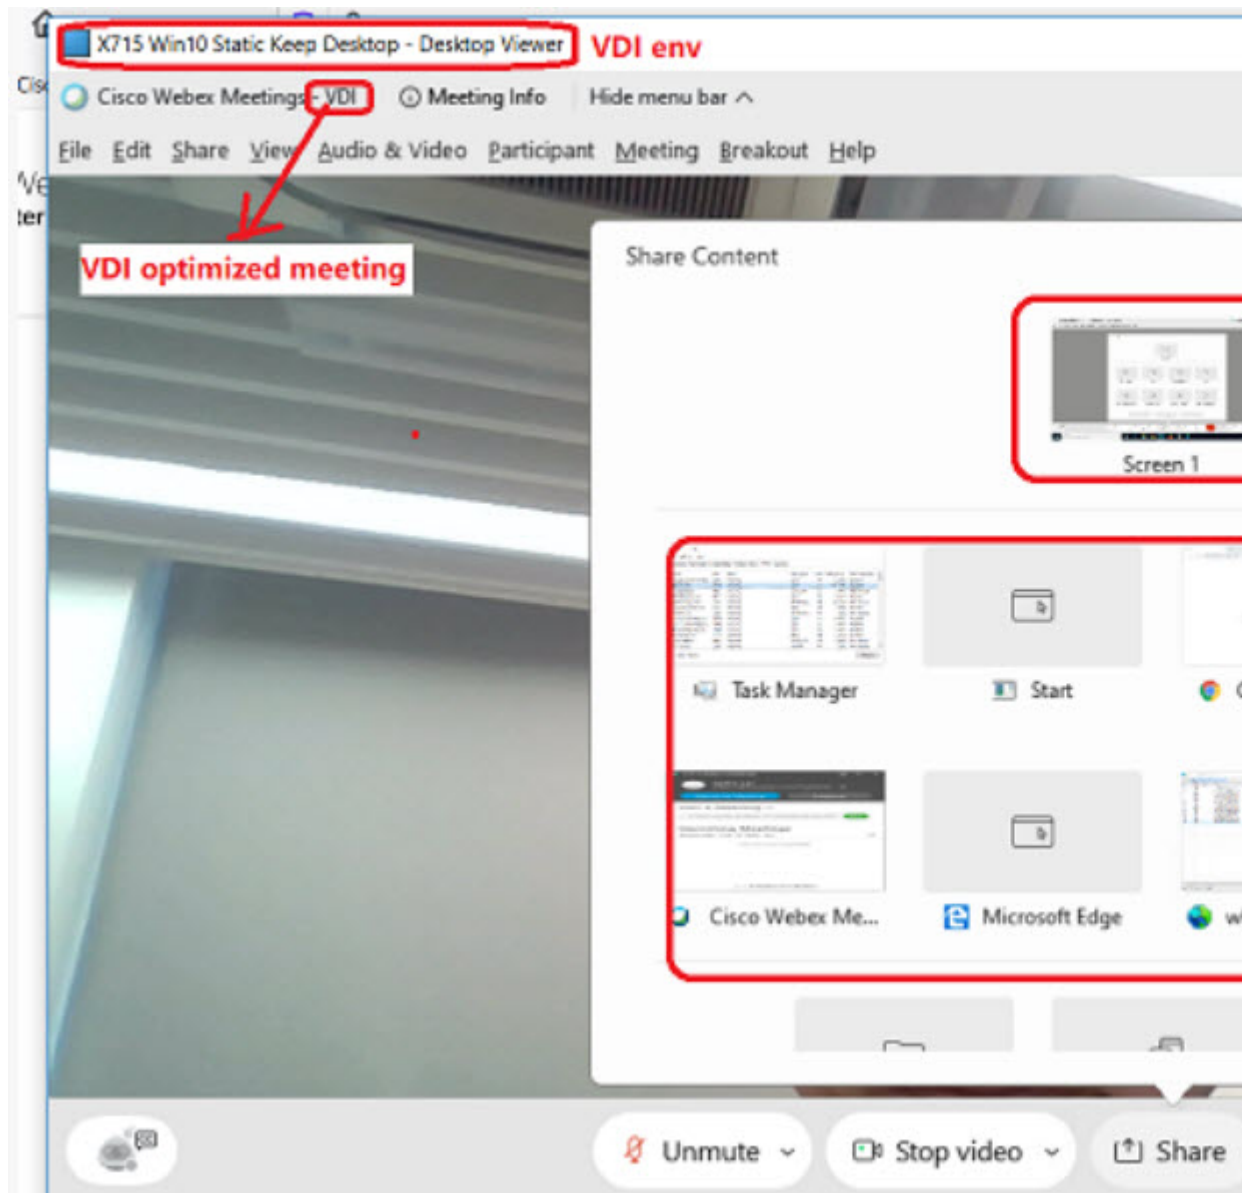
X715 Win10 Static Keep Desktop - Desktop Viewer VDI env

Cisco Webex Meetings - VDI Meeting Info Hide menu bar

File Edit Share View Audio & Video Participant Meeting Breakout Help

VDI optimized meeting

Share Content

Screen 1

Task Manager

Start

Cisco Webex Me...

Microsoft Edge

Unmute Stop video Share